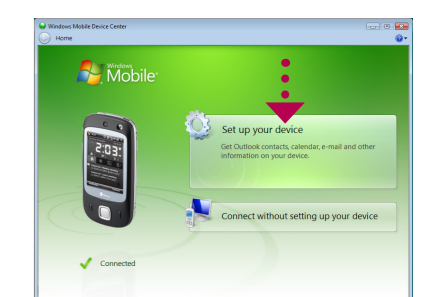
Windows Mobile Device Center

Home

Windows Mobile

2:03

Set up your device

Get Outlook contacts, calendar, e-mail and other information on your device.

Connect without setting up your device

Connected